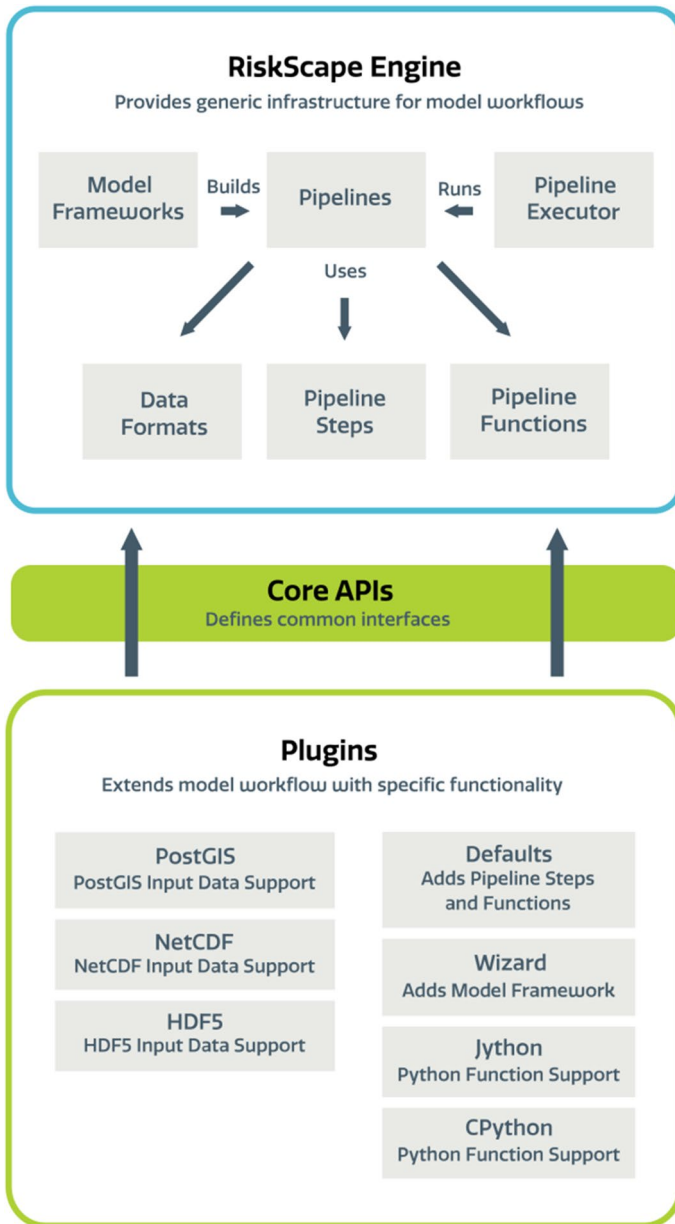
RiskScape Engine
Provides generic infrastructure for model workflows

Model Frameworks

Builds

Pipelines

Runs

Pipeline Executor

Uses

Data Formats

Pipeline Steps

Pipeline Functions

Core APIs
Defines common interfaces

Plugins
Extends model workflow with specific functionality

PostGIS
PostGIS Input Data Support

NetCDF
NetCDF Input Data Support

HDF5
HDF5 Input Data Support

Defaults
Adds Pipeline Steps and Functions

Wizard
Adds Model Framework

Jython
Python Function Support

CPython
Python Function Support